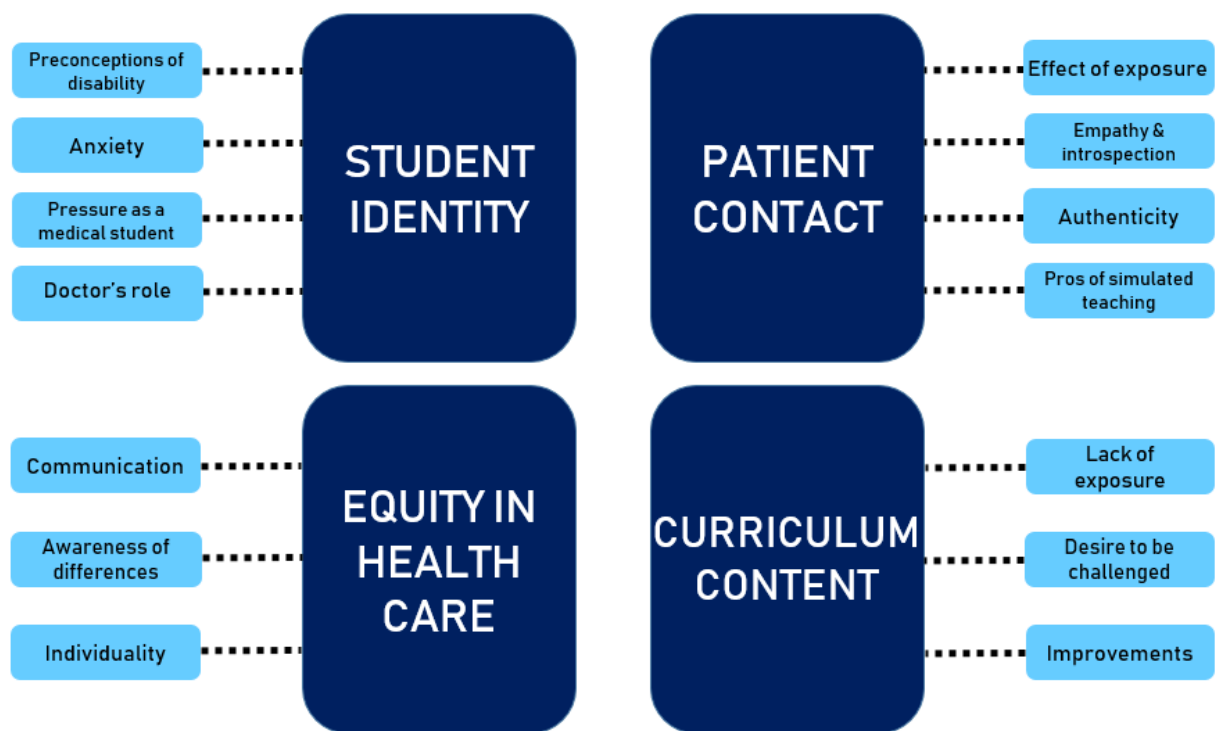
Preconceptions of disability

Anxiety

Pressure as a medical student

Doctor's role

STUDENT IDENTITY

PATIENT CONTACT

Effect of exposure

Empathy & introspection

Authenticity

Pros of simulated teaching

Communication

Awareness of differences

Individuality

EQUITY IN HEALTH CARE

CURRICULUM CONTENT

Lack of exposure

Desire to be challenged

Improvements